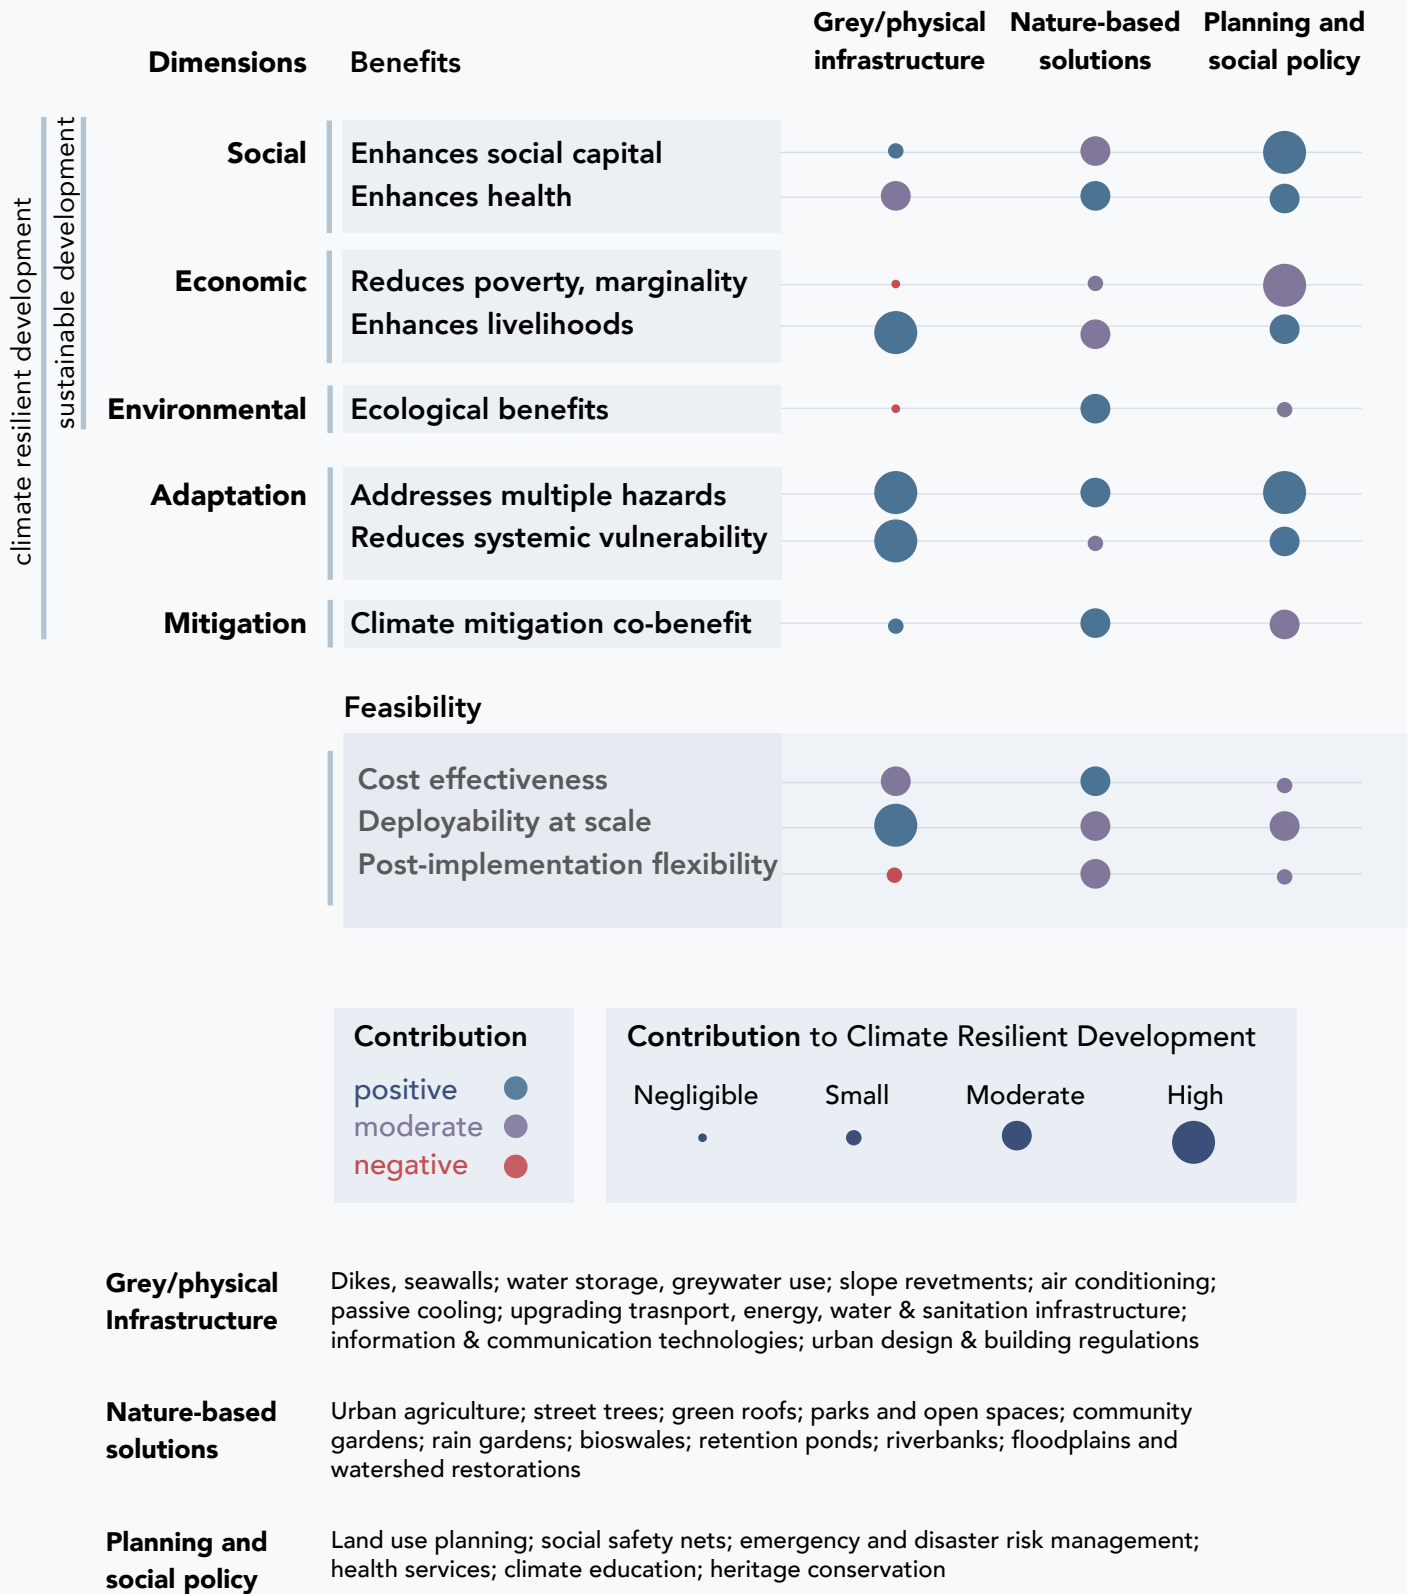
Dimensions Benefits

Grey/physical infrastructure | Nature-based solutions | Planning and social policy

climate resilient development

sustainable development

Social
Enhances social capital
Enhances health

Economic
Reduces poverty, marginality
Enhances livelihoods

Environmental
Ecological benefits

Adaptation
Addresses multiple hazards
Reduces systemic vulnerability

Mitigation
Climate mitigation co-benefit

Feasibility
Cost effectiveness
Deployability at scale
Post-implementation flexibility

Contribution
positive
moderate
negative

Contribution to Climate Resilient Development
Negligible Small Moderate High

Grey/physical Infrastructure
Dikes, seawalls; water storage, greywater use; slope revetments; air conditioning; passive cooling; upgrading trasnport, energy, water & sanitation infrastructure; information & communication technologies; urban design & building regulations

Nature-based solutions
Urban agriculture; street trees; green roofs; parks and open spaces; community gardens; rain gardens; bioswales; retention ponds; riverbanks; floodplains and watershed restorations

Planning and social policy
Land use planning; social safety nets; emergency and disaster risk management; health services; climate education; heritage conservation